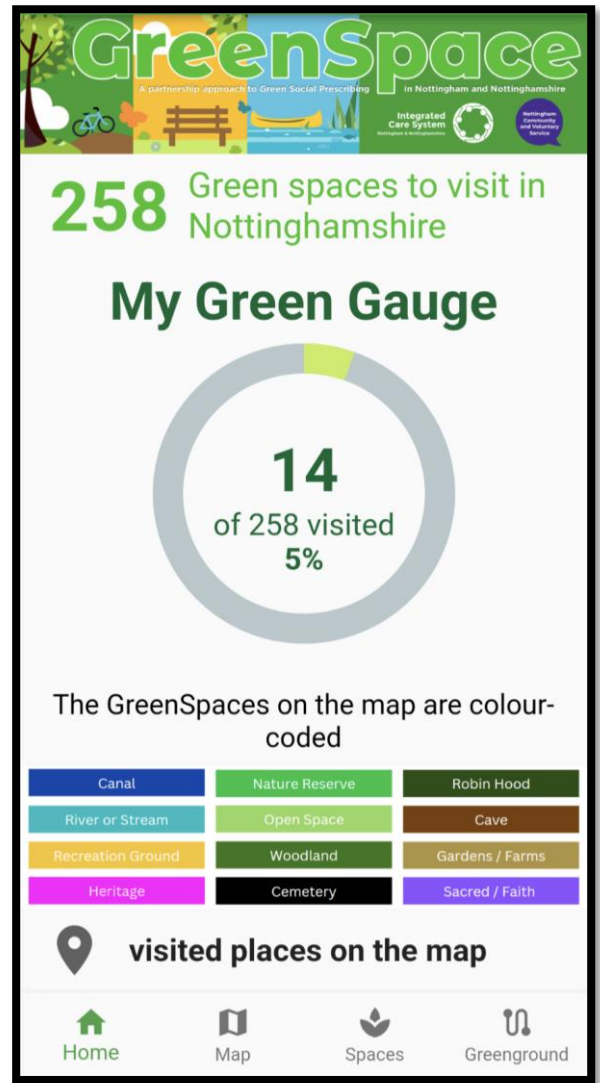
GreenSpace
A partnership approach to Green Social Prescribing in Nottingham and Nottinghamshire
Integrated Care System Nottingham & Nottinghamshire
Nottingham Community and Voluntary Service

258 Green spaces to visit in Nottinghamshire

My Green Gauge

14
of 258 visited
5%

The GreenSpaces on the map are colour-coded

| Canal | Nature Reserve | Robin Hood |
|---|---|---|
| River or Stream | Open Space | Cave |
| Recreation Ground | Woodland | Gardens / Farms |
| Heritage | Cemetery | Sacred / Faith |

visited places on the map

Home
Map
Spaces
Greenground